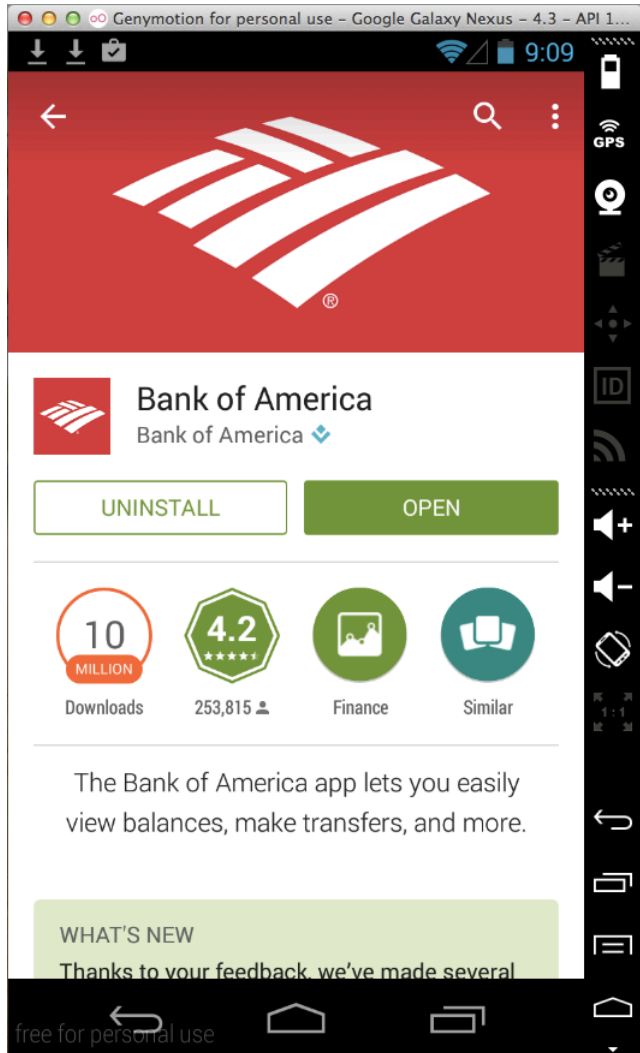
Genymotion for personal use - Google Galaxy Nexus - 4.3 - API 1...

9:09

GPS

ID

1:1

Bank of America
Bank of America

UNINSTALL
OPEN

10
MILLION
Downloads

4.2
253,815

Finance

Similar

The Bank of America app lets you easily view balances, make transfers, and more.

WHAT'S NEW
Thanks to your feedback, we've made several

free for personal use